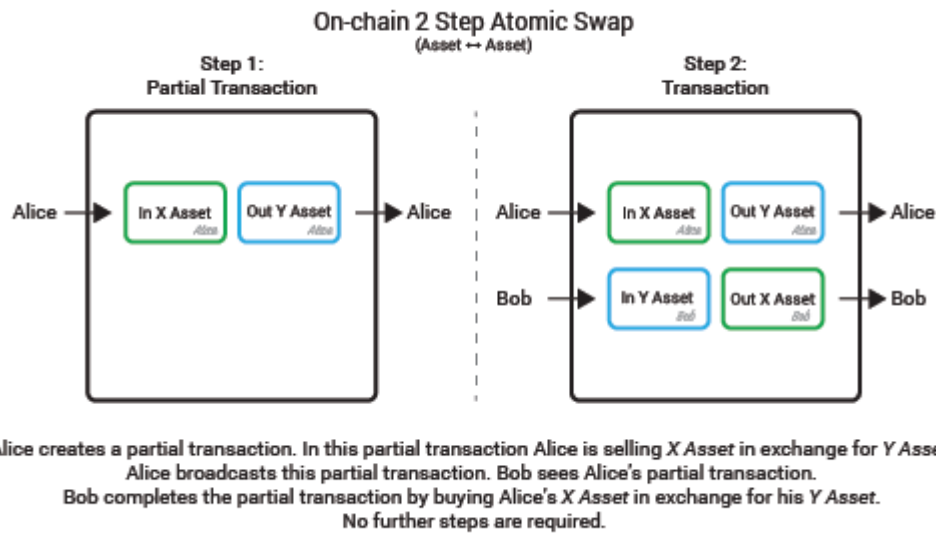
On-chain 2 Step Atomic Swap
(Asset ↔ Asset)

Step 1:
Partial Transaction

Alice

In X Asset
Alice

Out Y Asset
Alice

Alice

Step 2:
Transaction

Alice

In X Asset
Alice

Out Y Asset
Alice

Alice

Bob

In Y Asset
Bob

Out X Asset
Bob

Bob

lice creates a partial transaction. In this partial transaction Alice is selling *X Asset* in exchange for *Y Asse*
Alice broadcasts this partial transaction. Bob sees Alice's partial transaction.
Bob completes the partial transaction by buying Alice's *X Asset* in exchange for his *Y Asset*.
No further steps are required.